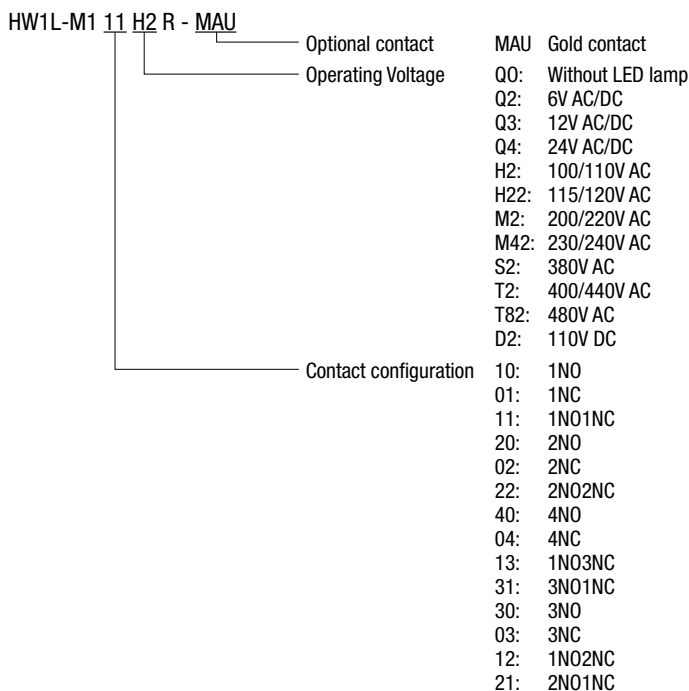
HW1L-M1 11 H2 R - MAU

Optional contact MAU Gold contact

Operating Voltage
Q0: Without LED lamp
Q2: 6V AC/DC
Q3: 12V AC/DC
Q4: 24V AC/DC
H2: 100/110V AC
H22: 115/120V AC
M2: 200/220V AC
M42: 230/240V AC
S2: 380V AC
T2: 400/440V AC
T82: 480V AC
D2: 110V DC

Contact configuration
10: 1NO
01: 1NC
11: 1NO1NC
20: 2NO
02: 2NC
22: 2NO2NC
40: 4NO
04: 4NC
13: 1NO3NC
31: 3NO1NC
30: 3NO
03: 3NC
12: 1NO2NC
21: 2NO1NC